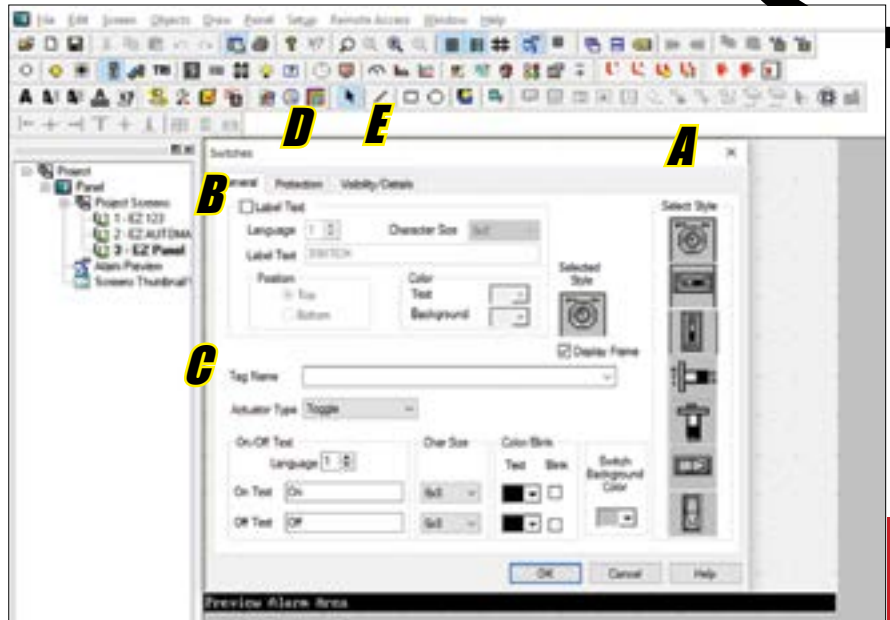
File Edit Screen Objects Draw Panel Setup Remote Access Window Help

D E A

Project
Panel
Project Screens
1 - EZ123
2 - EZ AUTOMA
3 - EZ Panel
Alarm Preview
Screens Thumbnail

Switches
B
General Protection Visibility/Details
Label Text
Language 1
Character Size 5x7
Label Text SWITCH
Position
Top
Bottom
Color
Text
Background
Selected Style
Select Style
Display Frame
C
Tag Name
Actuator Type Toggle
On/Off Text
Language 1
On Text ON
Off Text Off
Char Size
5x5
5x5
Color/Blink
Text Blink
Switch Background Color
OK Cancel Help

Preview Alarm Area